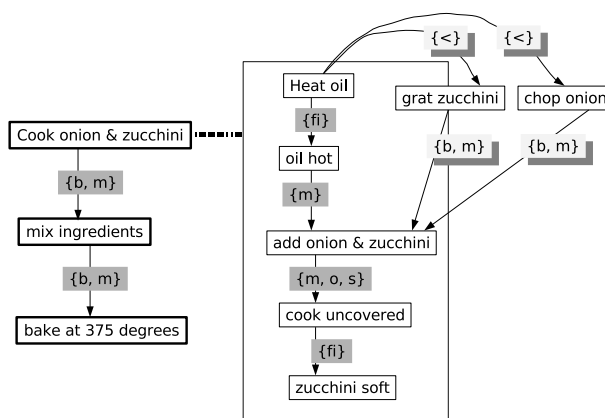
Cook onion & zucchini

{b, m}

mix ingredients

{b, m}

bake at 375 degrees

{<}

{<}

Heat oil

grat zucchini

chop onion

{fi}

oil hot

{b, m}

{b, m}

{m}

add onion & zucchini

{m, o, s}

cook uncovered

{fi}

zucchini soft